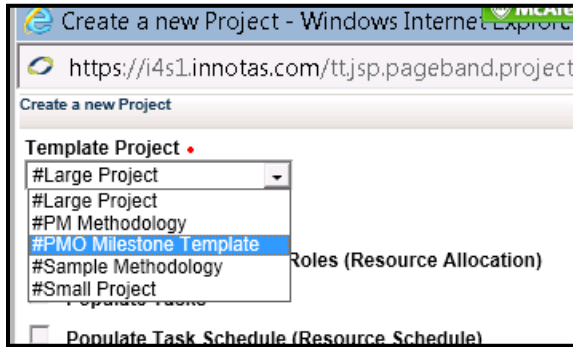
Create a new Project - Windows Internet Explore

McAfe

https://i4s1.innotas.com/tt.jsp.pageband.project

Create a new Project

Template Project •

#Large Project

#Large Project
#PM Methodology
#PMO Milestone Template
#Sample Methodology
#Small Project

Roles (Resource Allocation)

Populate Tasks

Populate Task Schedule (Resource Schedule)